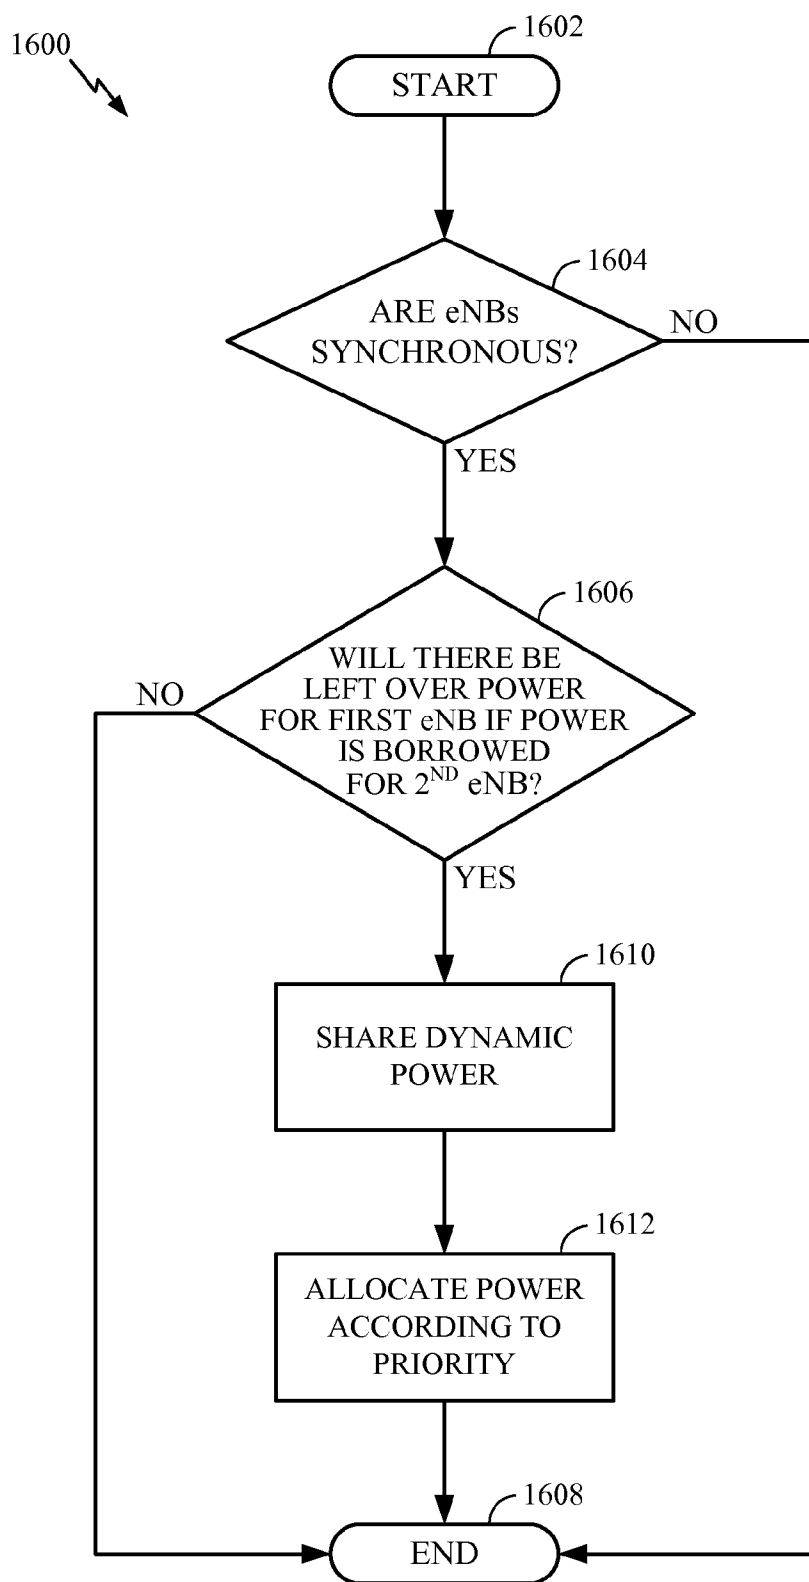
1600

1602

START

1604

ARE eNBs SYNCHRONOUS?

NO

YES

1606

WILL THERE BE LEFT OVER POWER FOR FIRST eNB IF POWER IS BORROWED FOR 2$^{ND}$ eNB?

NO

YES

1610

SHARE DYNAMIC POWER

1612

ALLOCATE POWER ACCORDING TO PRIORITY

1608

END